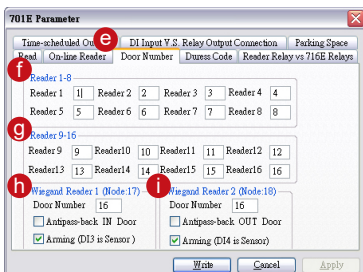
701E Parameter

Time-scheduled Ou e DI Input V.S. Relay Output Connection | Parking Space

Read | On-line Reader | Door Number | Duress Code | Reader Relay vs 716E Relays

f Reader 1-8

Reader 1 1| Reader 2 2 Reader 3 3 Reader 4 4

Reader 5 5 Reader 6 6 Reader 7 7 Reader 8 8

g Reader 9-16

Reader 9 9 Reader10 10 Reader11 11 Reader12 12

Reader13 13 Reader14 14 Reader15 15 Reader16 16

h Wiegand Reader 1 (Node:17)

Door Number 16

Antipass-back IN Door

Arming (DI3 is Sensor)

i Wiegand Reader 2 (Node:18)

Door Number 16

Antipass-back OUT Door

Arming (DI4 is Sensor)

Write Cancel Apply